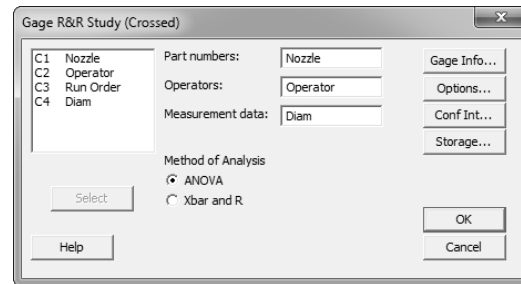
Gage R&R Study (Crossed)

C1 Nozzle
C2 Operator
C3 Run Order
C4 Diam

Part numbers: Nozzle
Operators: Operator
Measurement data: Diam

Method of Analysis
ANOVA
Xbar and R

Select

Help

Gage Info...
Options...
Conf Int...
Storage...

OK
Cancel